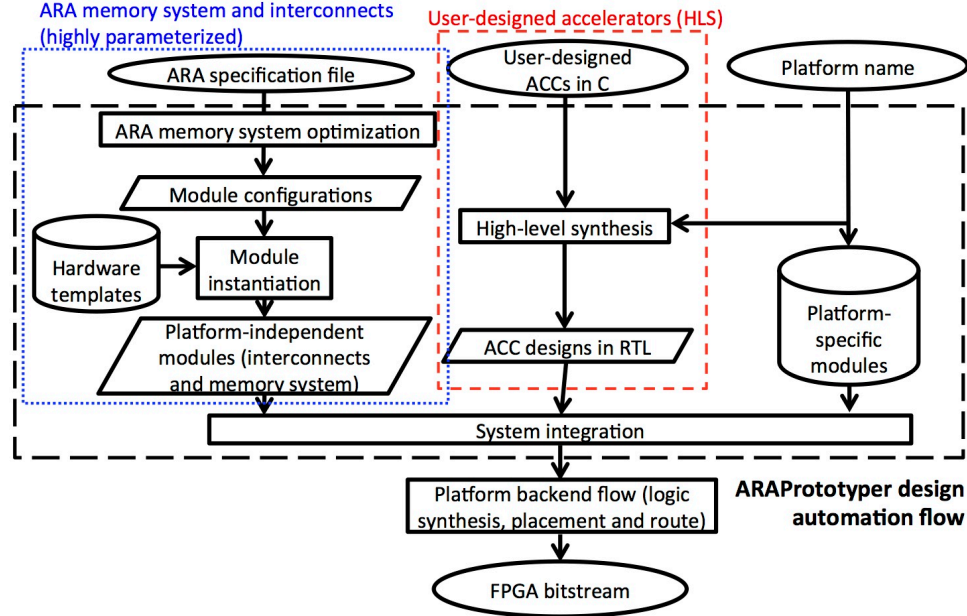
ARA memory system and interconnects (highly parameterized)

User-designed accelerators (HLS)

ARA specification file

User-designed ACCs in C

Platform name

ARA memory system optimization

Module configurations

Hardware templates

Module instantiation

High-level synthesis

Platform-specific modules

Platform-independent modules (interconnects and memory system)

ACC designs in RTL

System integration

Platform backend flow (logic synthesis, placement and route)

ARAPrototyper design automation flow

FPGA bitstream